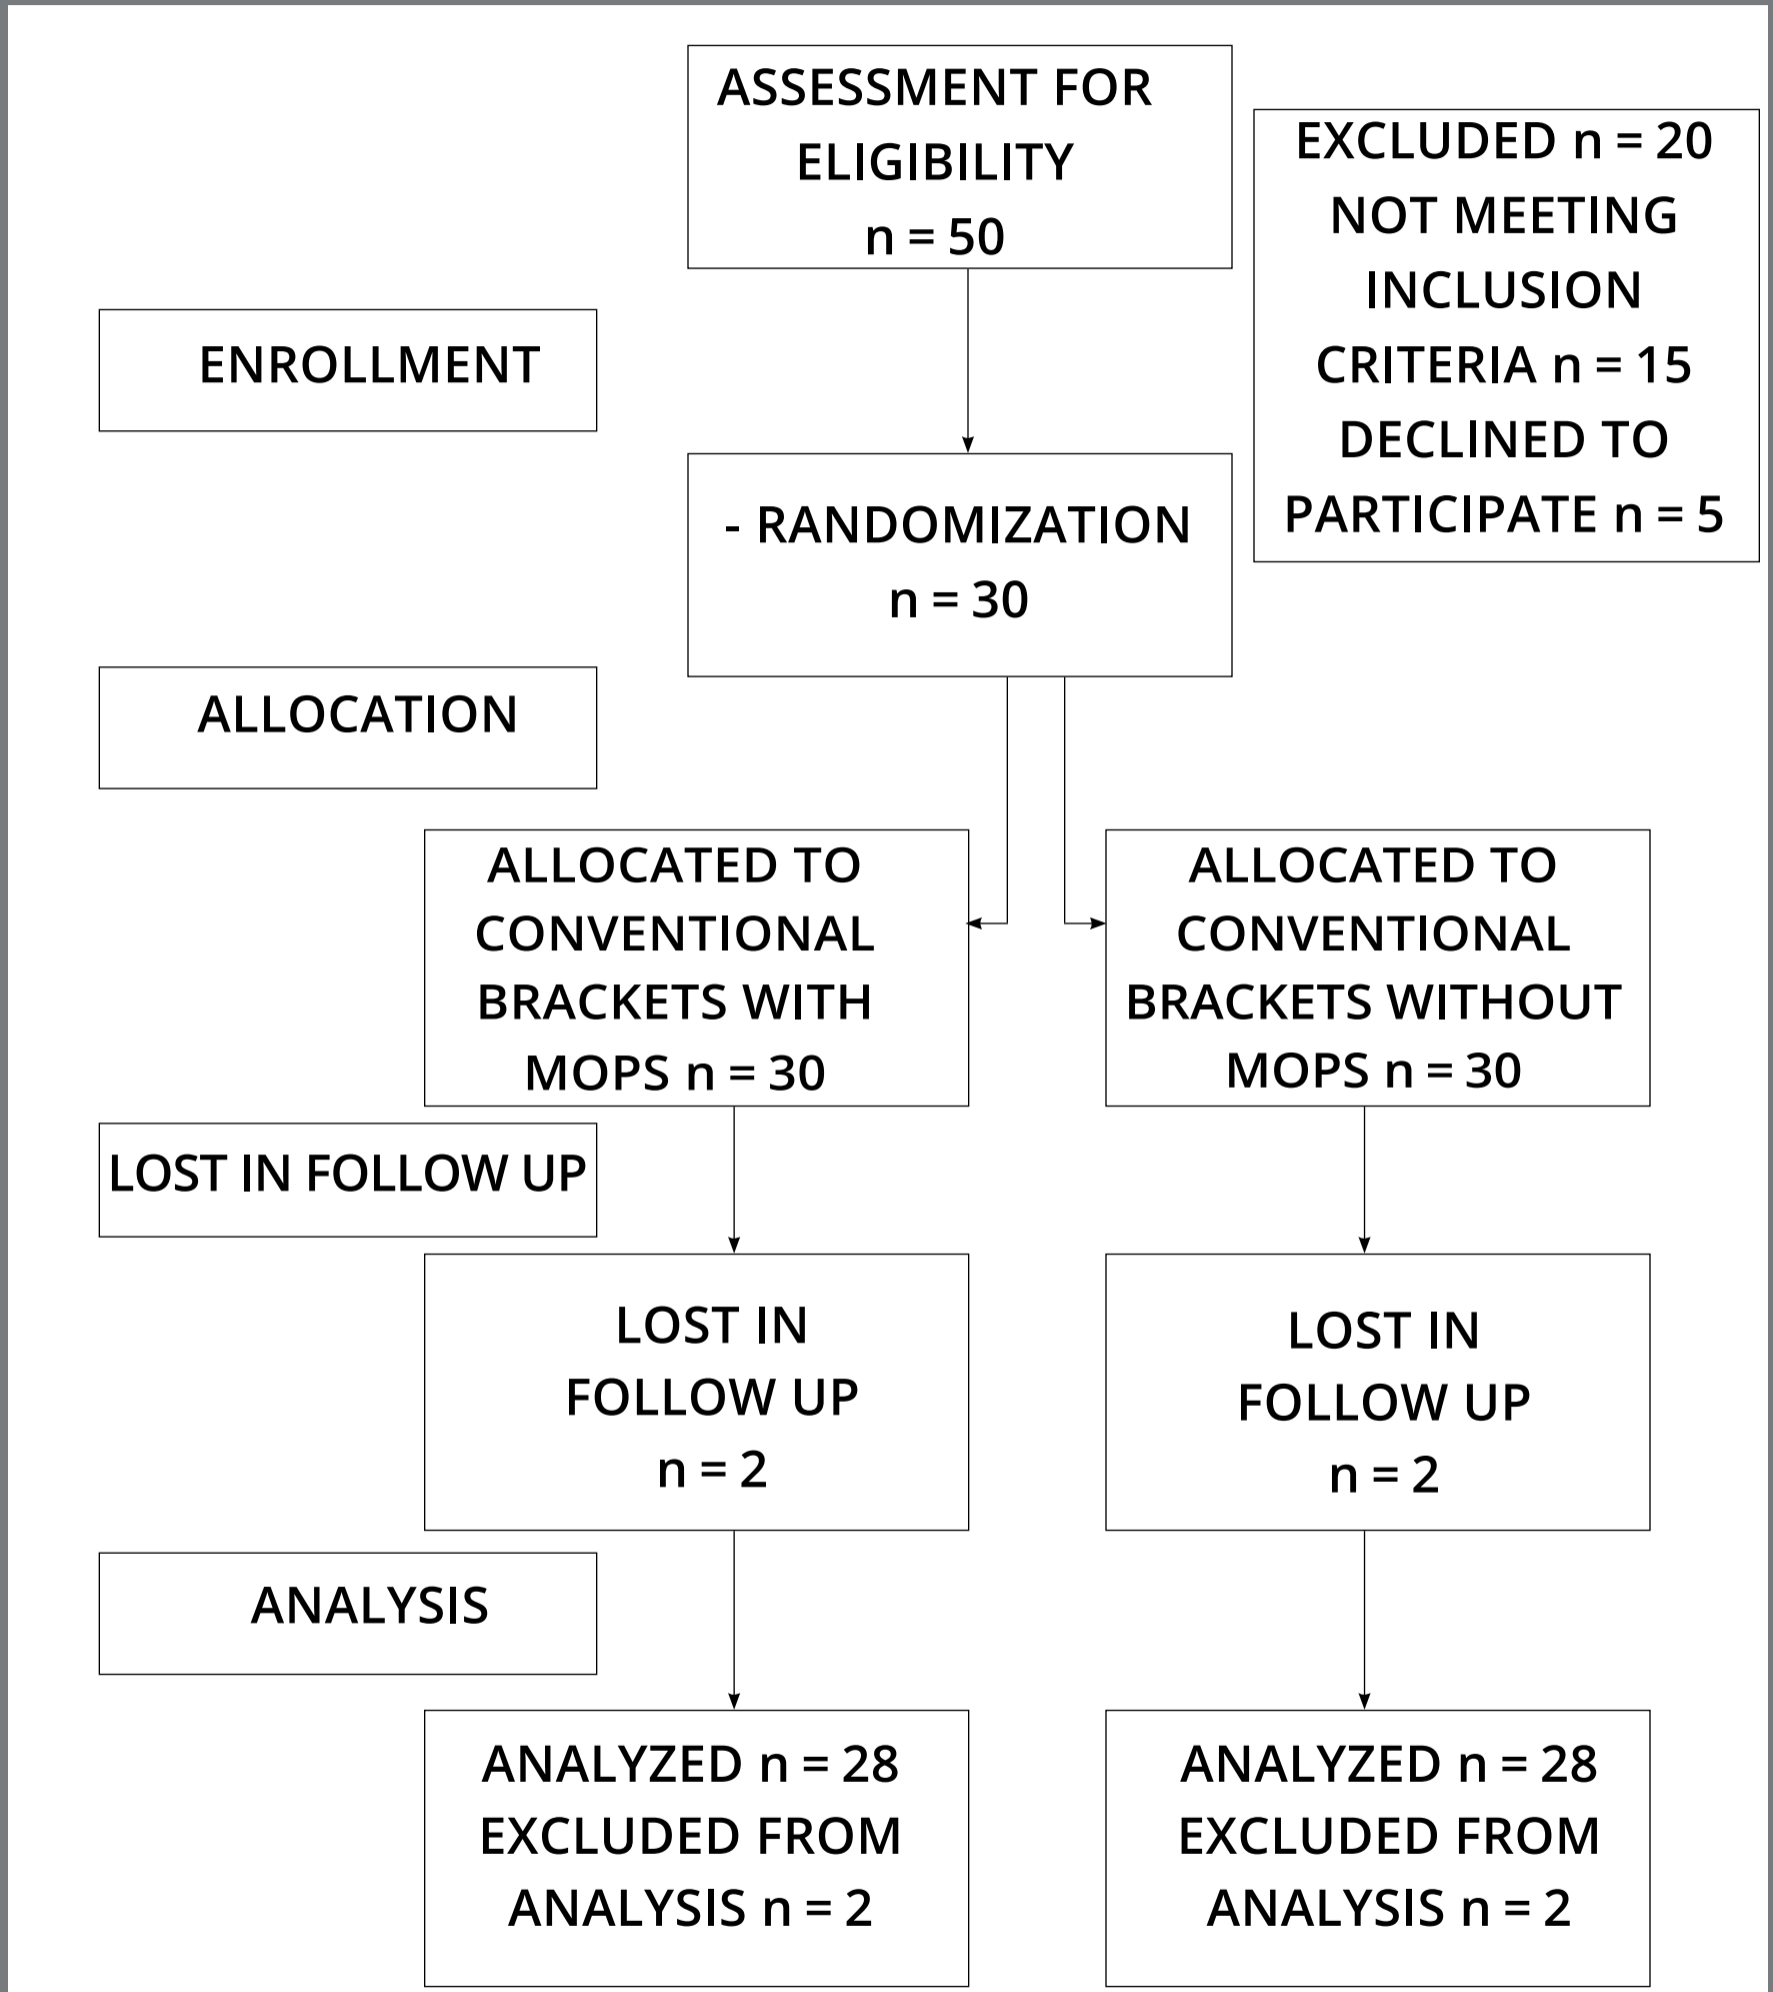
ASSESSMENT FOR ELIGIBILITY n = 50

EXCLUDED n = 20 NOT MEETING INCLUSION CRITERIA n = 15 DECLINED TO PARTICIPATE n = 5

ENROLLMENT

- RANDOMIZATION n = 30

ALLOCATION

ALLOCATED TO CONVENTIONAL BRACKETS WITH MOPS n = 30

ALLOCATED TO CONVENTIONAL BRACKETS WITHOUT MOPS n = 30

LOST IN FOLLOW UP

LOST IN FOLLOW UP n = 2

LOST IN FOLLOW UP n = 2

ANALYSIS

ANALYZED n = 28 EXCLUDED FROM ANALYSIS n = 2

ANALYZED n = 28 EXCLUDED FROM ANALYSIS n = 2